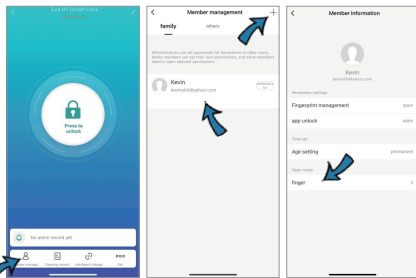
Eva H1 Smart Lock

Press to unlock

No alarm record yet

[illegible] manage

Opening record

Intelligent linkage

Set

Member management

family

others

Administrators can set passwords for themselves or other users. Family members can set their own permissions, and other members need to open account permissions.

Kevin

kevinyhh@yahoo.com

Member information

Kevin

kevinyhh@yahoo.com

Permission settings

Fingerprint management

open

app unlock

open

Time set

Age setting

permanent

Open mode

finger

0